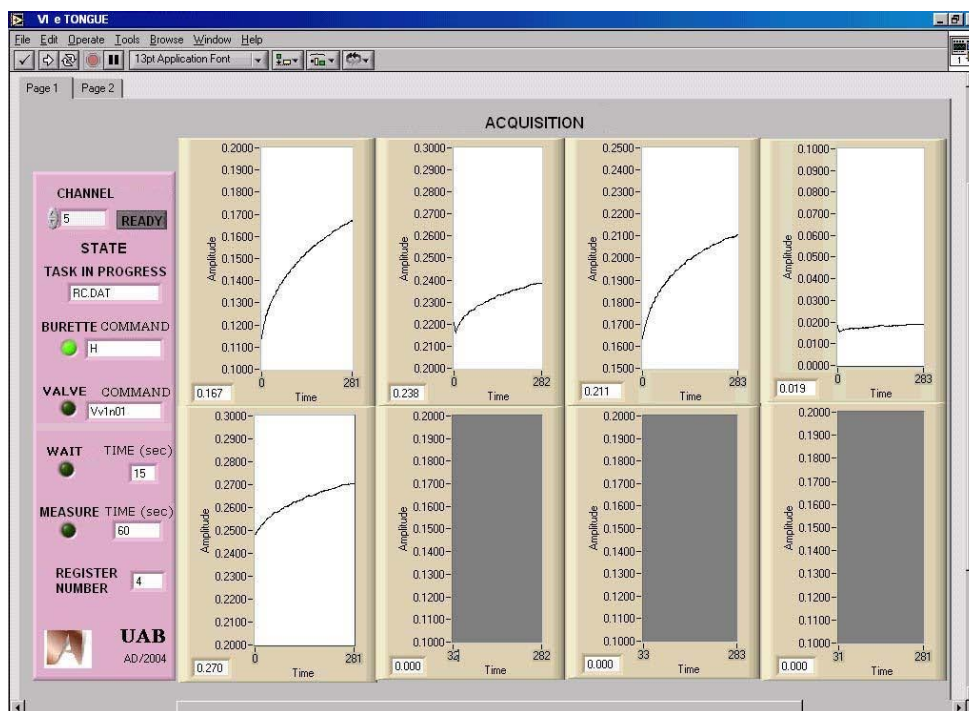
VI e TONGUE

File Edit Operate Tools Browse Window Help

13pt Application Font

Page 1 Page 2

ACQUISITION

CHANNEL

5 READY

STATE

TASK IN PROGRESS

RC.DAT

BURETTE COMMAND

H

VALVE COMMAND

Vv1n01

WAIT TIME (sec)

15

MEASURE TIME (sec)

60

REGISTER NUMBER 4

UAB

AD/2004

0.2000 0.1900 0.1800 0.1700 0.1600 0.1500 0.1400 0.1300 0.1200 0.1100 0.1000

Amplitude

0 281

Time

0.167

0.3000 0.2900 0.2800 0.2700 0.2600 0.2500 0.2400 0.2300 0.2200 0.2100 0.2000

Amplitude

0 282

Time

0.238

0.2500 0.2400 0.2300 0.2200 0.2100 0.2000 0.1900 0.1800 0.1700 0.1600 0.1500

Amplitude

0 283

Time

0.211

0.1000 0.0900 0.0800 0.0700 0.0600 0.0500 0.0400 0.0300 0.0200 0.0100 0.0000

Amplitude

0 283

Time

0.019

0.3000 0.2900 0.2800 0.2700 0.2600 0.2500 0.2400 0.2300 0.2200 0.2100 0.2000

Amplitude

0 281

Time

0.270

0.2000 0.1900 0.1800 0.1700 0.1600 0.1500 0.1400 0.1300 0.1200 0.1100 0.1000

Amplitude

34 282

Time

0.000

0.2000 0.1900 0.1800 0.1700 0.1600 0.1500 0.1400 0.1300 0.1200 0.1100 0.1000

Amplitude

33 283

Time

0.000

0.2000 0.1900 0.1800 0.1700 0.1600 0.1500 0.1400 0.1300 0.1200 0.1100 0.1000

Amplitude

31 281

Time

0.000